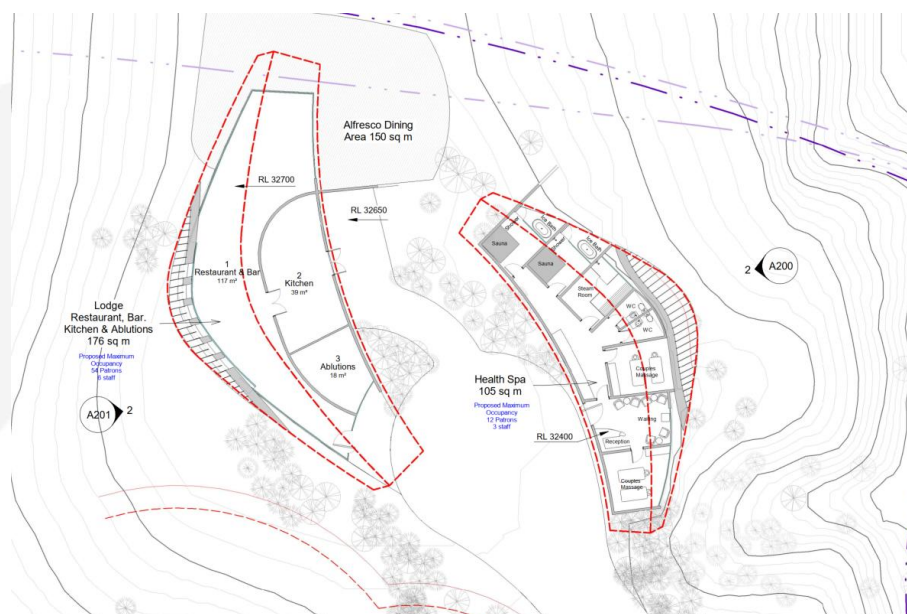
Alfresco Dining Area 150 sq m

RL 32700

RL 32650

1
Restaurant & Bar
117 m²

2
Kitchen
39 m²

3
Ablutions
18 m²

Lodge
Restaurant, Bar, Kitchen & Ablutions
176 sq m

Proposed Maximum Occupancy
54 Patrons
6 staff

A201 2

Sauna

Sauna

Ice Bath

Hot Tub

Steam Room

WC

WC

Couples Massage

Waiting

Reception

Couples Massage

Health Spa
105 sq m

Proposed Maximum Occupancy
12 Patrons
3 staff

RL 32400

2 A200